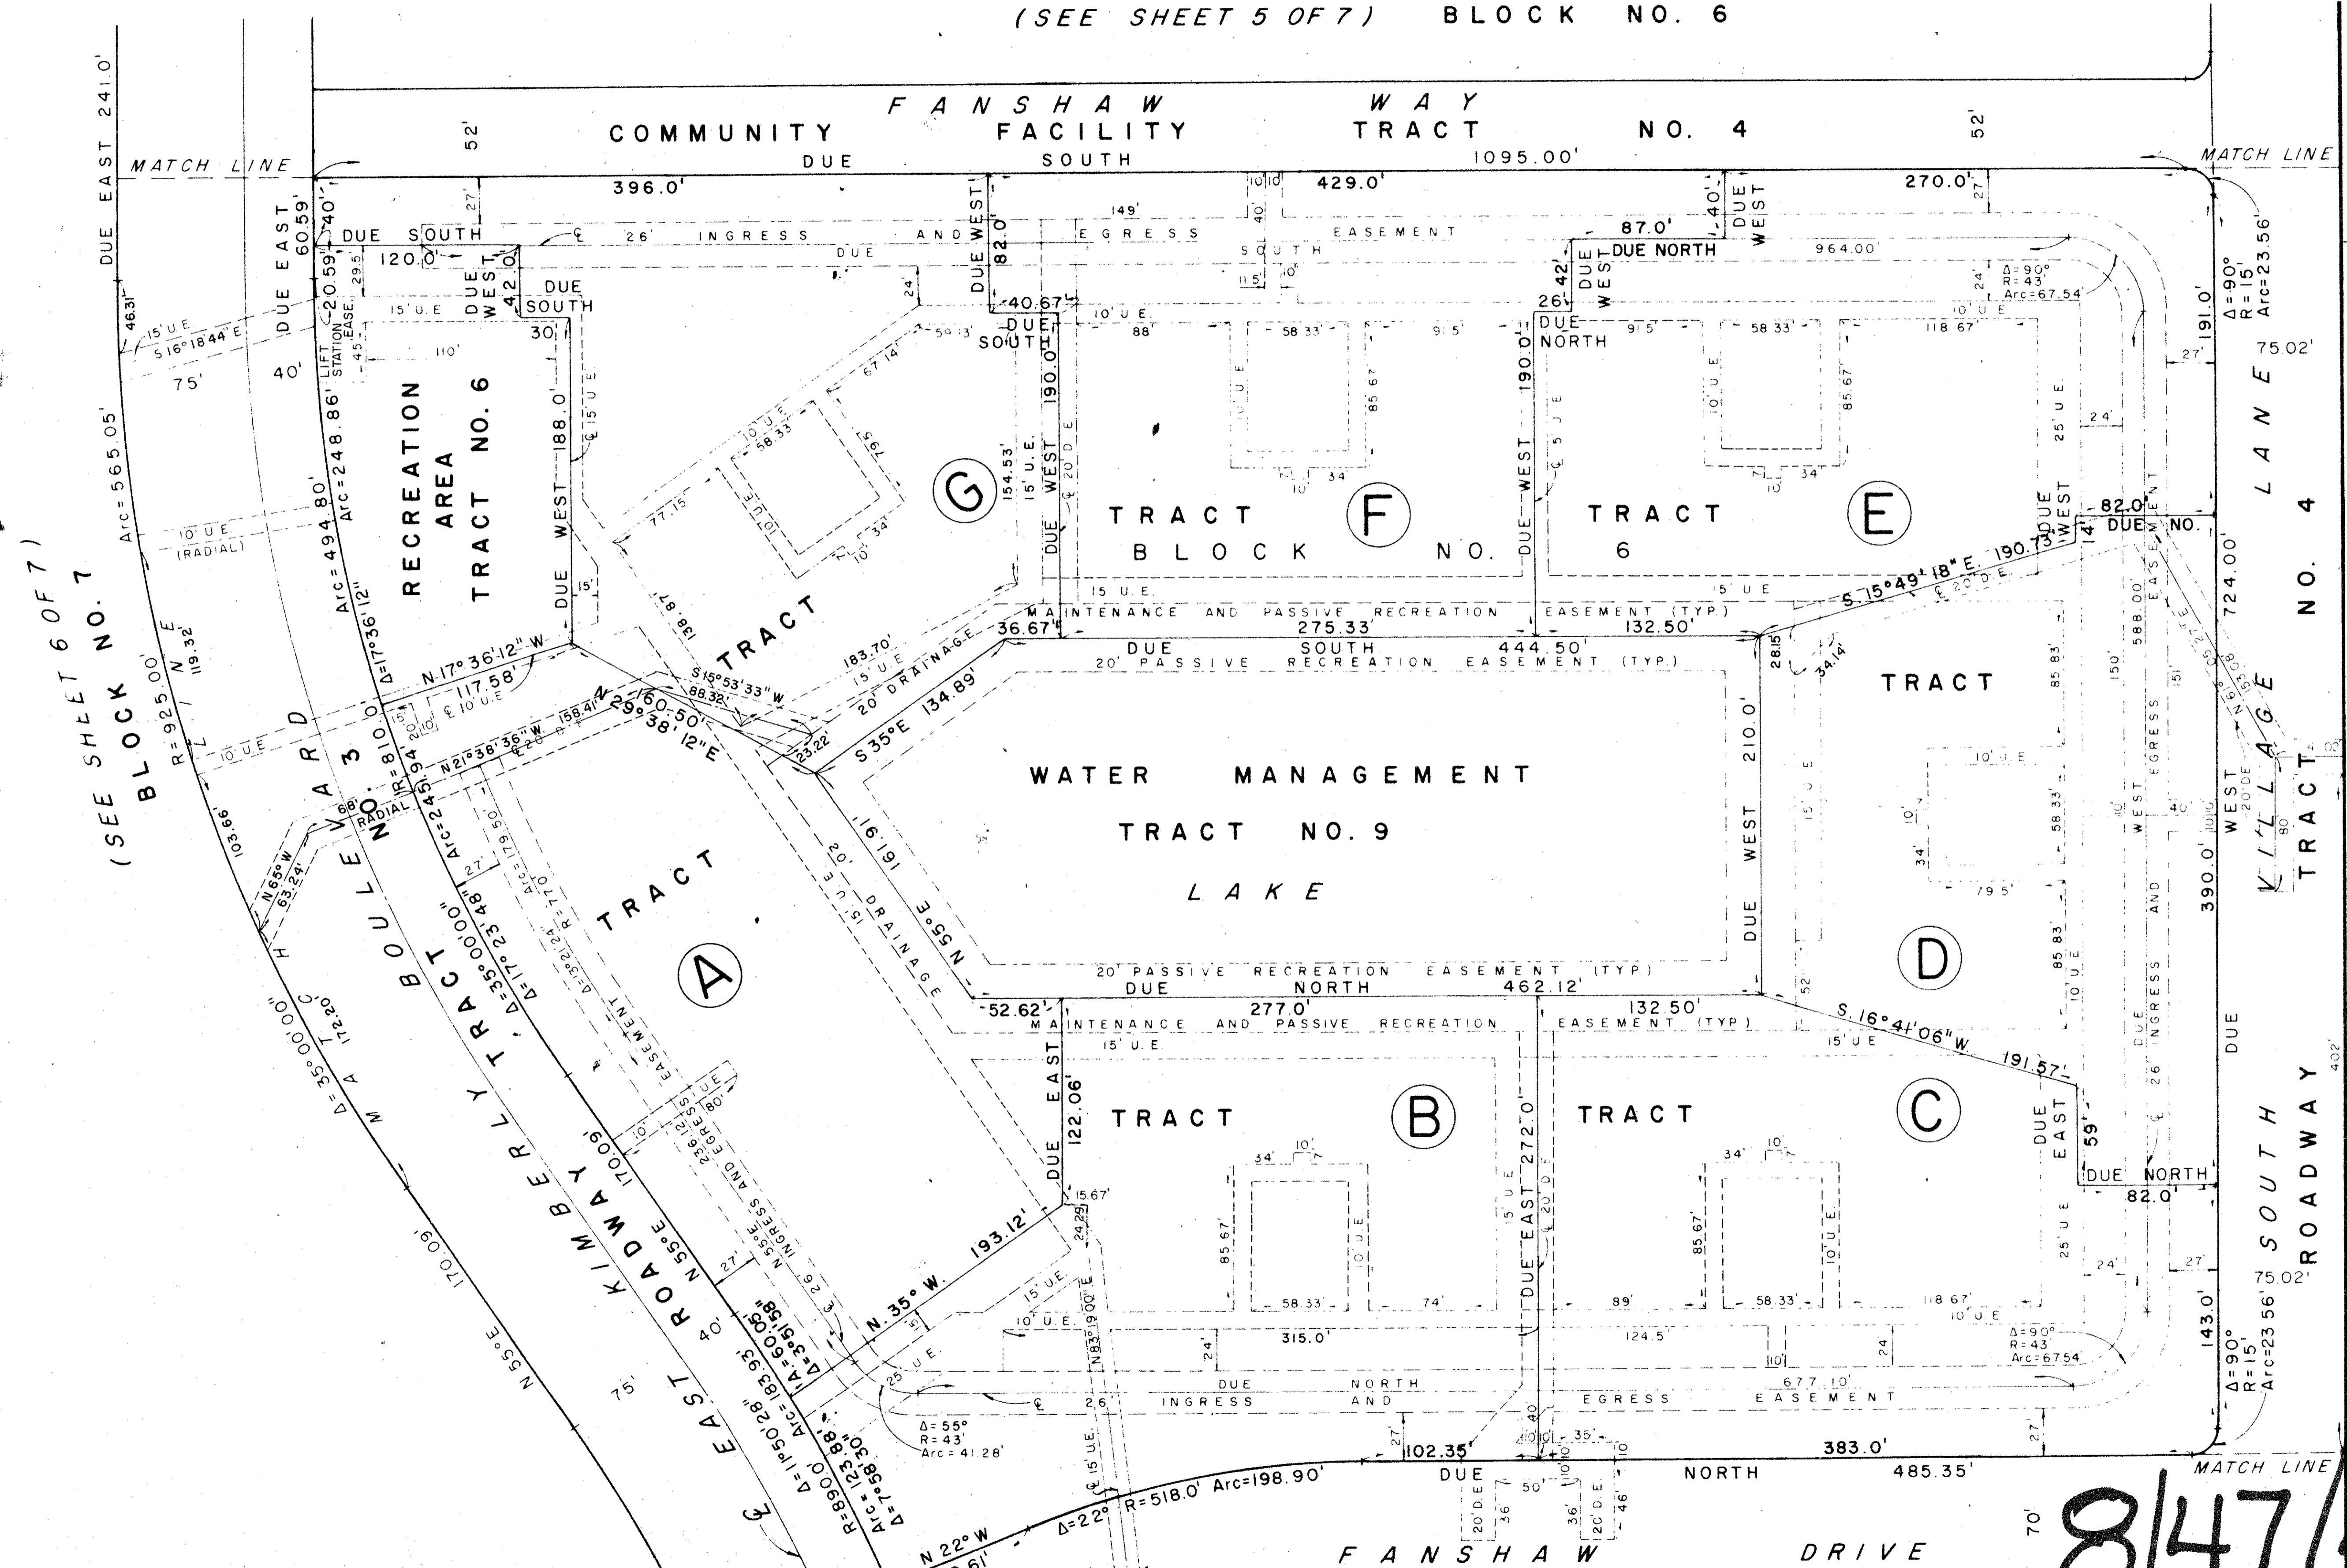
(SEE SHEET 5 OF 7) BLOCK NO. 6

FANSHAW WAY

COMMUNITY FACILITY TRACT NO. 4

52'

52'

MATCH LINE

MATCH LINE

DUE EAST 241.0'

DUE SOUTH 1095.00'

396.0'

429.0'

270.0'

DUE SOUTH

120.0'

26' INGRESS AND EGRESS EASEMENT

DUE SOUTH

DUE WEST

42.0'

DUE SOUTH

DUE WEST

82.0'

40.67'

DUE SOUTH

DUE WEST 190.0'

87.0'

DUE NORTH

DUE WEST

964.00'

42'

26'

DUE NORTH

DUE WEST 190.0'

Δ=90°
R=43'
Arc=67.54'

Δ=90°
R=15'
Arc=23.56'

191.0'

75.02'

DUE EAST 60.59'

20.59'

LIFT STATION EASE.

15' U.E.

S16°18'44"E

46.31'

75'

40'

110'

RECREATION AREA TRACT NO. 6

DUE WEST 188.0'

30'

Arc=248.86'

Arc=494.80'

Δ=17°36'12"

Arc=565.05'

(SEE SHEET 6 OF 7) BLOCK NO. 7

R=925.00'

119.32'

10' U.E. (RADIAL)

N.17°36'12"W 117.58'

TRACT

G

154.53'

15' U.E.

TRACT F

BLOCK NO. 6

TRACT E

58.33'

85.67'

82.0'

DUE NORTH

14'

S.15°49'18"E. 190.73'

DUE WEST

MAINTENANCE AND PASSIVE RECREATION EASEMENT (TYP.)

36.67'

275.33'

DUE SOUTH 444.50'

132.50'

20' PASSIVE RECREATION EASEMENT (TYP.)

183.70'

20' DRAINAGE

S 35°E 134.89'

N 29°38'12"E 160.50'

S15°53'33"W 88.32'

23.22'

N21°38'36"W 158.41'

TRACT

28.15'

34.14'

DUE WEST 210.0'

WATER MANAGEMENT TRACT NO. 9

LAKE

N 55°E 161.91'

DRAINAGE

588.00'

724.00'

VILLAGE LANE NO. 4

WEST

26' INGRESS AND EGRESS EASEMENT

390.0'

D

DUE SOUTH ROADWAY TRACT

20' PASSIVE RECREATION EASEMENT (TYP.)

DUE NORTH 462.12'

52.62'

277.0'

132.50'

MAINTENANCE AND PASSIVE RECREATION EASEMENT (TYP.)

S.16°41'06"W. 191.57'

MOULEVARD NO. 3

KIMBERLY TRACT

810.94

R=810.94'

Arc=245.94'

Δ=17°23'48"

Arc=179.50'

Δ=35°00'00"

63.24'

N65°W

172.20'

103.66'

TRACT A

DUE EAST 122.06'

TRACT B

DUE EAST 272.0'

TRACT C

DUE EAST 59'

DUE NORTH 82.0'

15.67'

193.12'

N.35°W.

170.09'

EAST ROADWAY

N 55°E

75'

40'

Δ=11°50'28"

Arc=183.05'

R=890.88'

Arc=123.30'

Δ=7°58'30"

Δ=3°51'58"

Arc=60.58'

315.0'

124.5'

67.7.10'

DUE NORTH INGRESS AND EGRESS EASEMENT

Δ=90°
R=43
Arc=67.54'

Δ=90°
R=15'
Arc=23.56'

143.0'

75.02'

Δ=55°
R=43'
Arc=41.28'

102.35'

383.0'

DUE NORTH 485.35'

N 22° W

Δ=22° R=518.0' Arc=198.90'

FANSHAW DRIVE

70'

MATCH LINE

8147